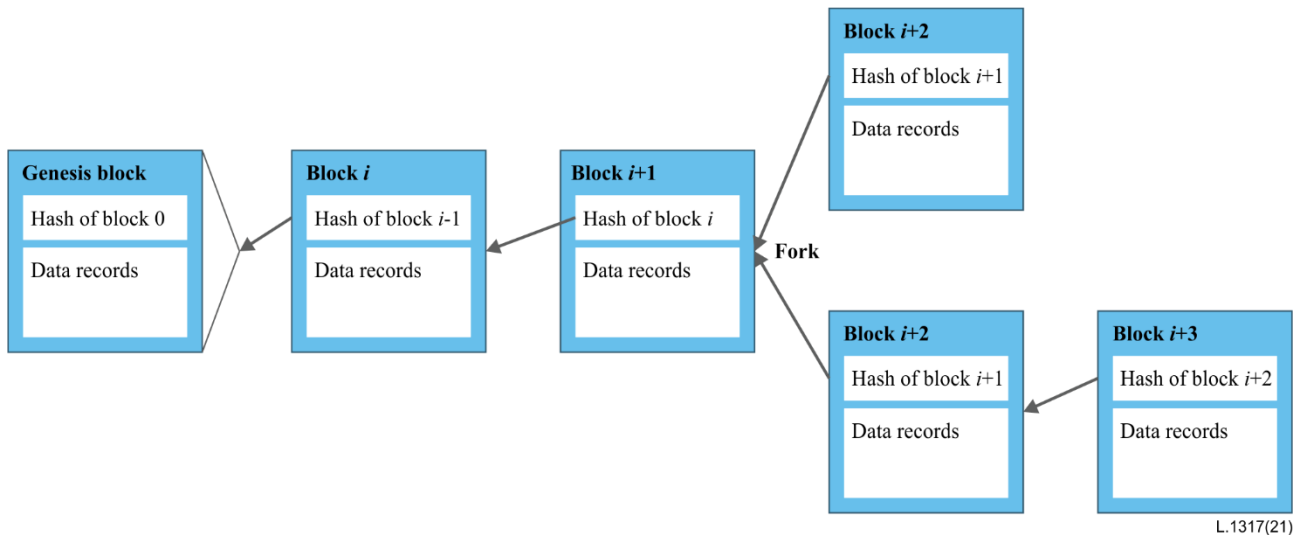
Block $i$+2

Hash of block $i$+1

Data records

Genesis block

Hash of block 0

Data records

Block $i$

Hash of block $i$-1

Data records

Block $i$+1

Hash of block $i$

Data records

Fork

Block $i$+2

Hash of block $i$+1

Data records

Block $i$+3

Hash of block $i$+2

Data records

L.1317(21)